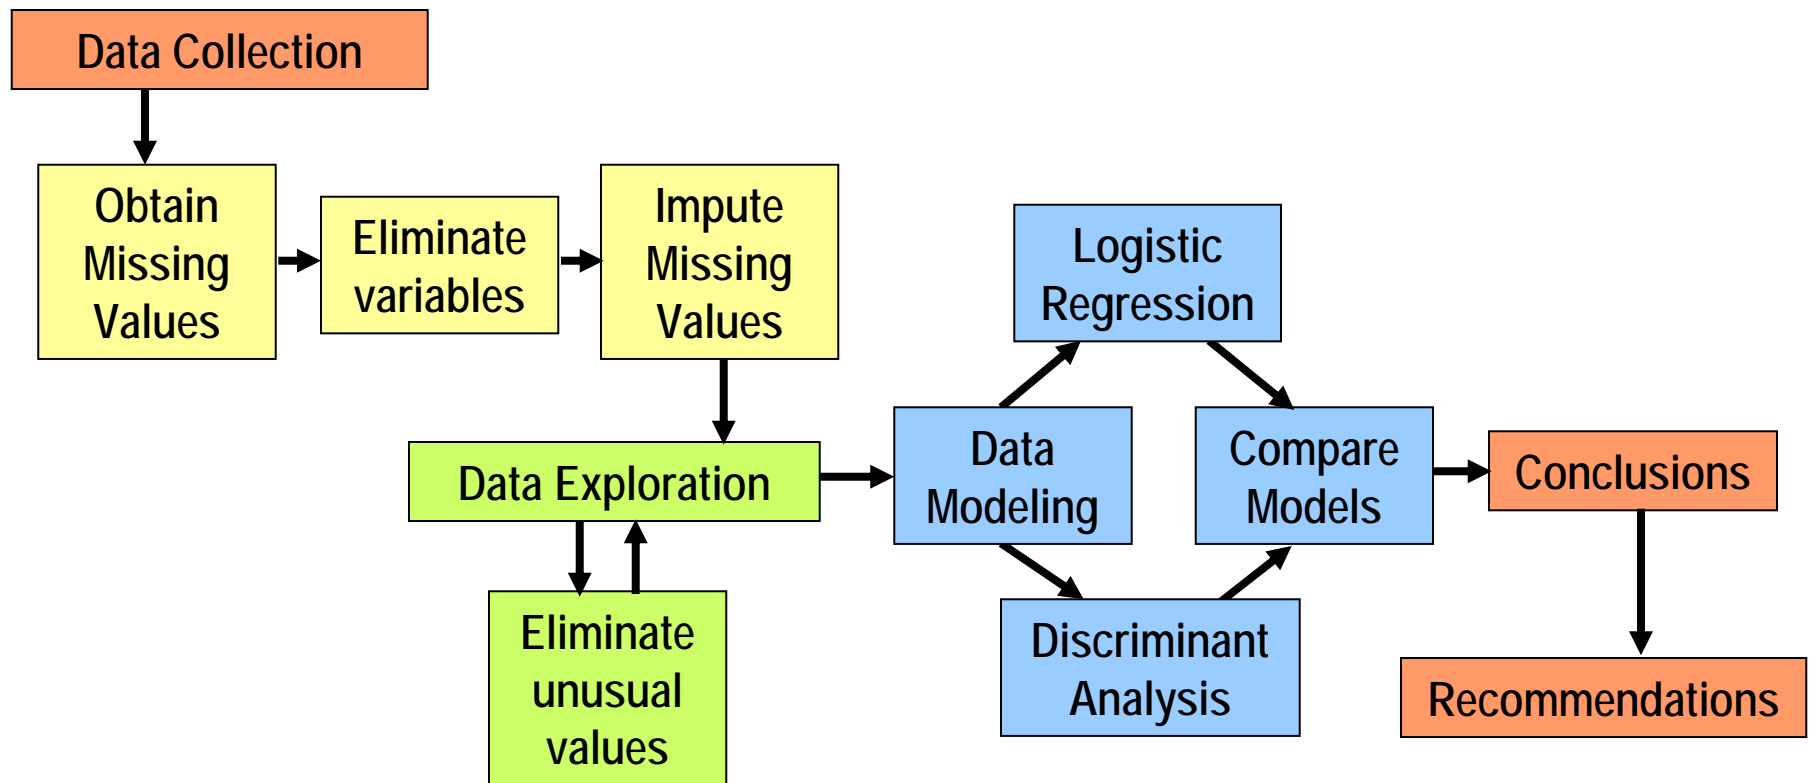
Data Collection

Obtain Missing Values

Eliminate variables

Impute Missing Values

Data Exploration

Eliminate unusual values

Logistic Regression

Data Modeling

Compare Models

Discriminant Analysis

Conclusions

Recommendations